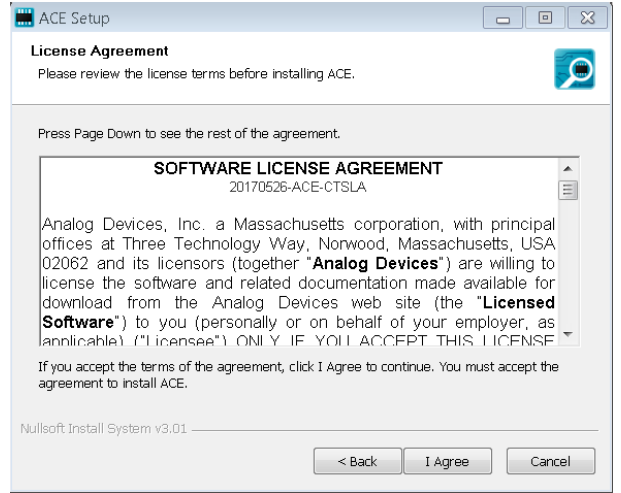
ACE Setup

**License Agreement**
Please review the license terms before installing ACE.

Press Page Down to see the rest of the agreement.

**SOFTWARE LICENSE AGREEMENT**
20170526-ACE-CTSLA

Analog Devices, Inc. a Massachusetts corporation, with principal offices at Three Technology Way, Norwood, Massachusetts, USA 02062 and its licensors (together "**Analog Devices**") are willing to license the software and related documentation made available for download from the Analog Devices web site (the "**Licensed Software**") to you (personally or on behalf of your employer, as applicable) ("Licensee") ONLY IF YOU ACCEPT THIS LICENSE

If you accept the terms of the agreement, click I Agree to continue. You must accept the agreement to install ACE.

Nullsoft Install System v3.01

< Back | I Agree | Cancel